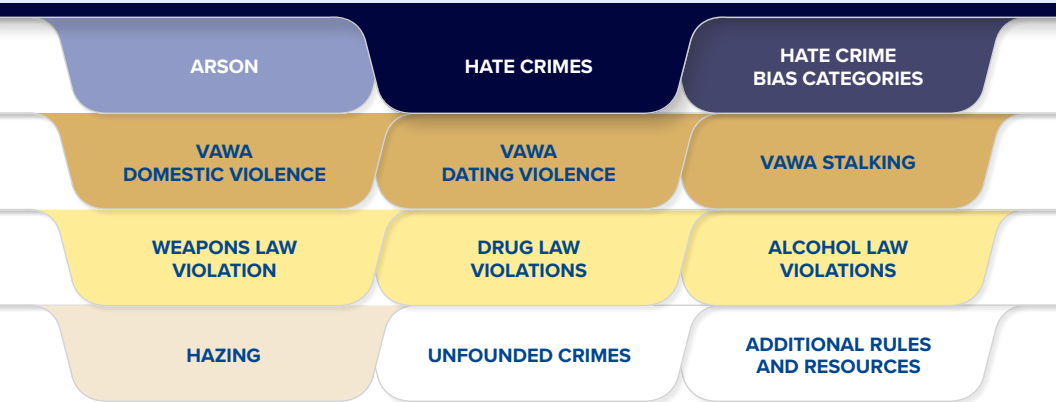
ARSON

HATE CRIMES

HATE CRIME BIAS CATEGORIES

VAWA DOMESTIC VIOLENCE

VAWA DATING VIOLENCE

VAWA STALKING

WEAPONS LAW VIOLATION

DRUG LAW VIOLATIONS

ALCOHOL LAW VIOLATIONS

HAZING

UNFOUNDED CRIMES

ADDITIONAL RULES AND RESOURCES